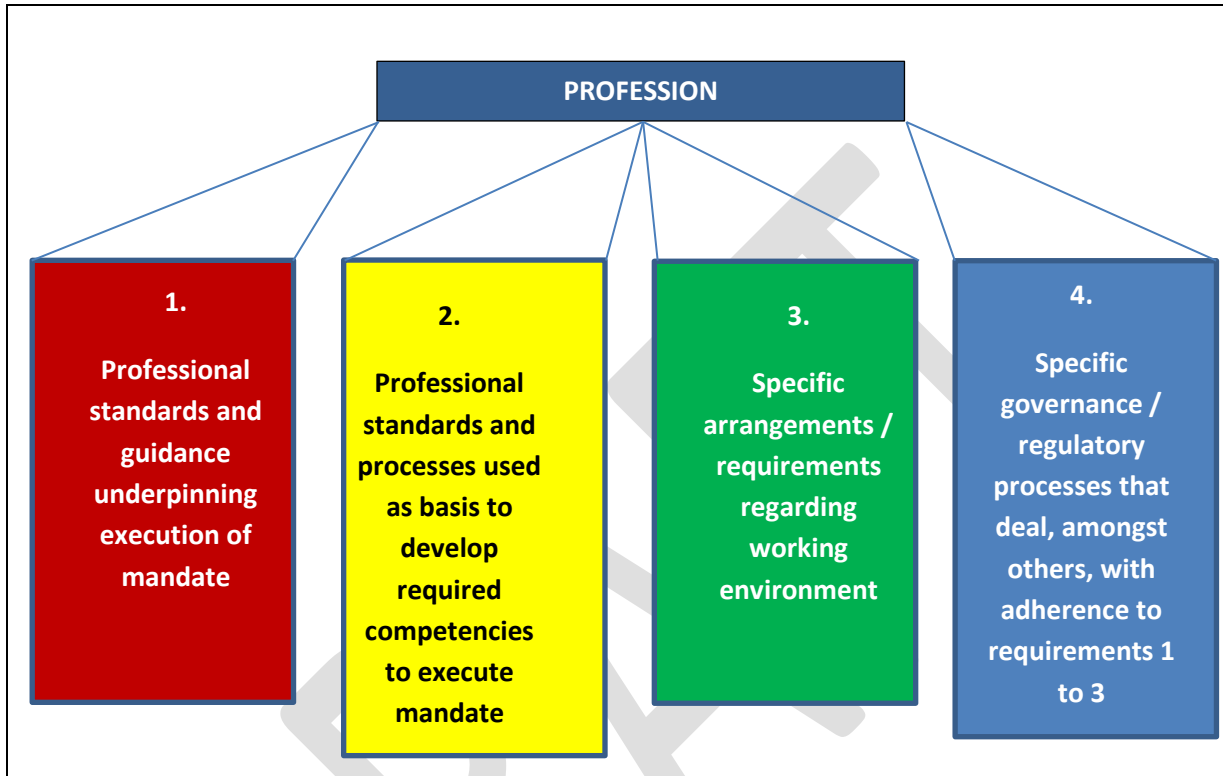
PROFESSION

1.

Professional standards and guidance underpinning execution of mandate

2.

Professional standards and processes used as basis to develop required competencies to execute mandate

3.

Specific arrangements / requirements regarding working environment

4.

Specific governance / regulatory processes that deal, amongst others, with adherence to requirements 1 to 3